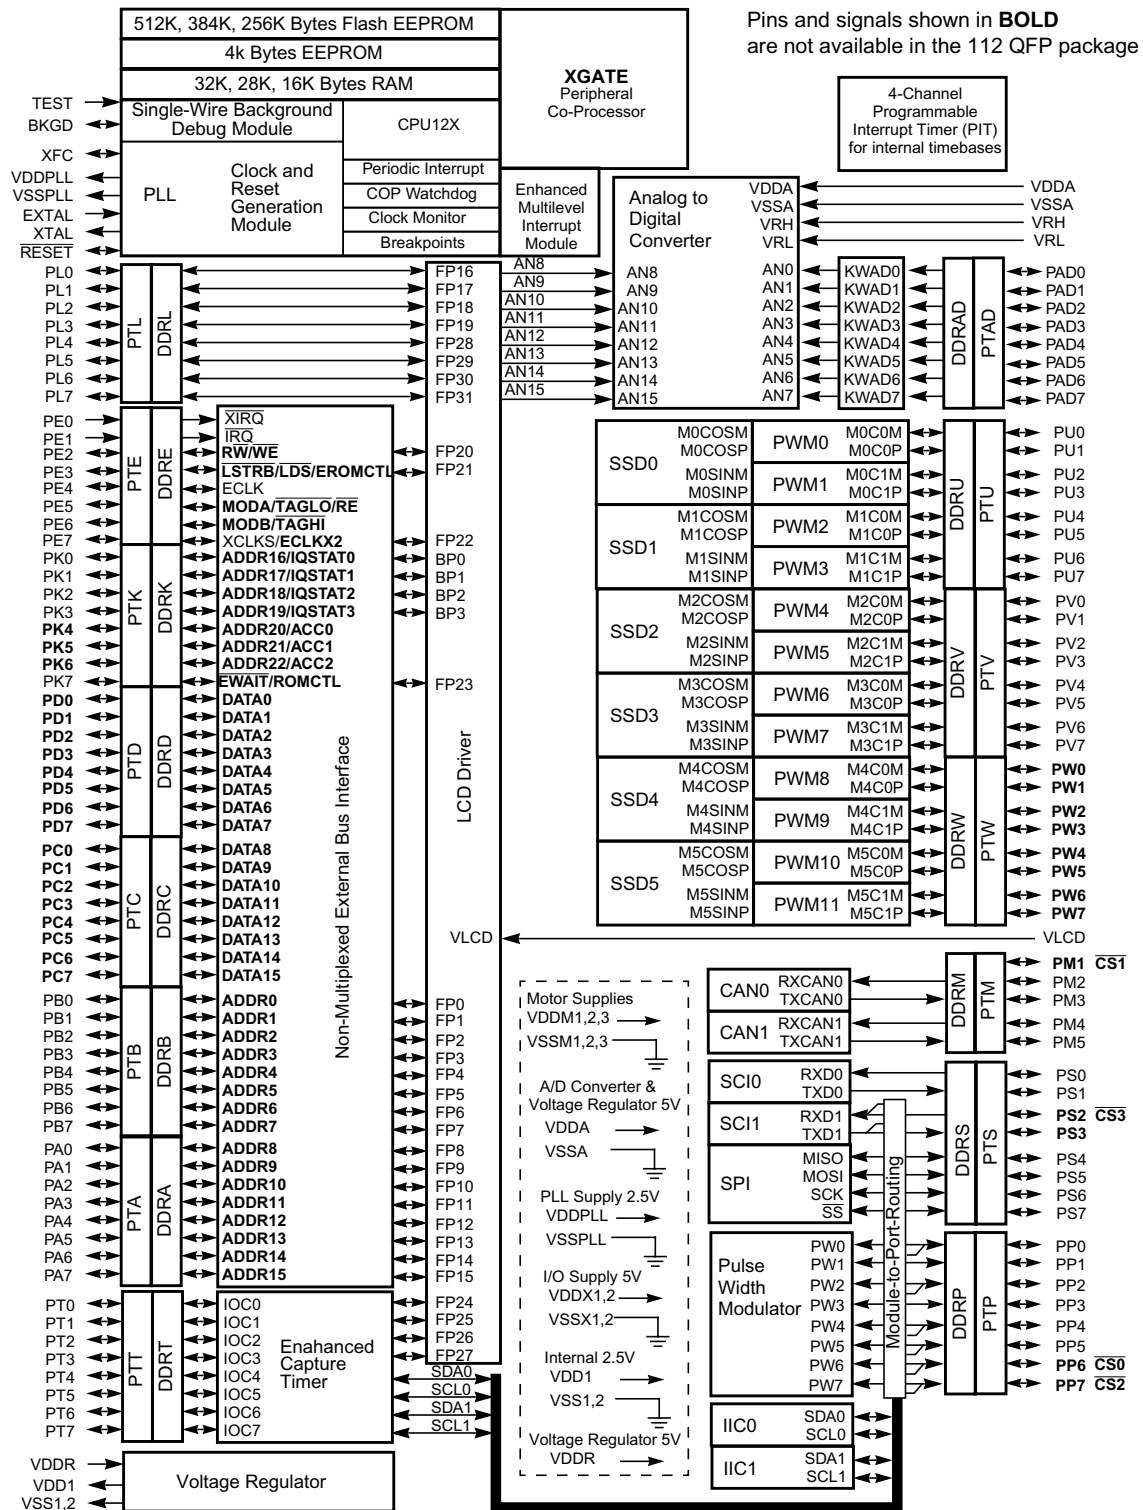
Pins and signals shown in **BOLD** are not available in the 112 QFP package

512K, 384K, 256K Bytes Flash EEPROM
4k Bytes EEPROM
32K, 28K, 16K Bytes RAM
XGATE
Peripheral
Co-Processor

4-Channel
Programmable
Interrupt Timer (PIT)
for internal timebases

TEST
BKGD
XFC
VDDPLL
VSSPLL
EXTAL
XTAL
RESET

Single-Wire Background Debug Module
CPU12X
PLL
Clock and Reset Generation Module
Periodic Interrupt
COP Watchdog
Clock Monitor
Breakpoints
Enhanced Multilevel Interrupt Module

Analog to Digital Converter
VDDA
VSSA
VRH
VRL
VDDA
VSSA
VRH
VRL

PL0
PL1
PL2
PL3
PL4
PL5
PL6
PL7
PTL
DDRL
FP16
FP17
FP18
FP19
FP28
FP29
FP30
FP31
AN8
AN9
AN10
AN11
AN12
AN13
AN14
AN15
AN8
AN9
AN10
AN11
AN12
AN13
AN14
AN15
AN0
AN1
AN2
AN3
AN4
AN5
AN6
AN7
KWAD0
KWAD1
KWAD2
KWAD3
KWAD4
KWAD5
KWAD6
KWAD7
DDRAD
PTAD
PAD0
PAD1
PAD2
PAD3
PAD4
PAD5
PAD6
PAD7

PE0
PE1
PE2
PE3
PE4
PE5
PE6
PE7
PTE
DDRE
XIRQ
IRQ
**RW/WE**
**LSTRB/LDS/EROMCTL**
ECLK
**MODA/TAGLO/RE**
**MODB/TAGHI**
XCLKS/**ECLKX2**
FP20
FP21
FP22

PK0
PK1
PK2
PK3
**PK4**
**PK5**
**PK6**
PK7
PTK
DDRK
**ADDR16/IQSTAT0**
**ADDR17/IQSTAT1**
**ADDR18/IQSTAT2**
**ADDR19/IQSTAT3**
**ADDR20/ACC0**
**ADDR21/ACC1**
**ADDR22/ACC2**
**EWAIT/ROMCTL**
BP0
BP1
BP2
BP3
FP23

**PD0**
**PD1**
**PD2**
**PD3**
**PD4**
**PD5**
**PD6**
**PD7**
PTD
DDRD
**DATA0**
**DATA1**
**DATA2**
**DATA3**
**DATA4**
**DATA5**
**DATA6**
**DATA7**

**PC0**
**PC1**
**PC2**
**PC3**
**PC4**
**PC5**
**PC6**
**PC7**
PTC
DDRC
**DATA8**
**DATA9**
**DATA10**
**DATA11**
**DATA12**
**DATA13**
**DATA14**
**DATA15**

Non-Multiplexed External Bus Interface
LCD Driver
VLCD
VLCD

PB0
PB1
PB2
PB3
PB4
PB5
PB6
PB7
PTB
DDRB
**ADDR0**
**ADDR1**
**ADDR2**
**ADDR3**
**ADDR4**
**ADDR5**
**ADDR6**
**ADDR7**
FP0
FP1
FP2
FP3
FP4
FP5
FP6
FP7

PA0
PA1
PA2
PA3
PA4
PA5
PA6
PA7
PTA
DDRA
**ADDR8**
**ADDR9**
**ADDR10**
**ADDR11**
**ADDR12**
**ADDR13**
**ADDR14**
**ADDR15**
FP8
FP9
FP10
FP11
FP12
FP13
FP14
FP15

PT0
PT1
PT2
PT3
PT4
PT5
PT6
PT7
PTT
DDRT
IOC0
IOC1
IOC2
IOC3
IOC4
IOC5
IOC6
IOC7
Enahanced Capture Timer
FP24
FP25
FP26
FP27
SDA0
SCL0
SDA1
SCL1

VDDR
VDD1
VSS1,2
Voltage Regulator

SSD0
M0COSM
M0COSP
M0SINM
M0SINP
PWM0
PWM1
M0C0M
M0C0P
M0C1M
M0C1P
SSD1
M1COSM
M1COSP
M1SINM
M1SINP
PWM2
PWM3
M1C0M
M1C0P
M1C1M
M1C1P
DDRU
PTU
PU0
PU1
PU2
PU3
PU4
PU5
PU6
PU7
SSD2
M2COSM
M2COSP
M2SINM
M2SINP
PWM4
PWM5
M2C0M
M2C0P
M2C1M
M2C1P
SSD3
M3COSM
M3COSP
M3SINM
M3SINP
PWM6
PWM7
M3C0M
M3C0P
M3C1M
M3C1P
DDRV
PTV
PV0
PV1
PV2
PV3
PV4
PV5
PV6
PV7
SSD4
M4COSM
M4COSP
M4SINM
M4SINP
PWM8
PWM9
M4C0M
M4C0P
M4C1M
M4C1P
SSD5
M5COSM
M5COSP
M5SINM
M5SINP
PWM10
PWM11
M5C0M
M5C0P
M5C1M
M5C1P
DDRW
PTW
**PW0**
**PW1**
**PW2**
**PW3**
**PW4**
**PW5**
**PW6**
**PW7**

Motor Supplies
VDDM1,2,3
VSSM1,2,3
A/D Converter & Voltage Regulator 5V
VDDA
VSSA
PLL Supply 2.5V
VDDPLL
VSSPLL
I/O Supply 5V
VDDX1,2
VSSX1,2
Internal 2.5V
VDD1
VSS1,2
Voltage Regulator 5V
VDDR

CAN0
RXCAN0
TXCAN0
CAN1
RXCAN1
TXCAN1
DDRM
PTM
**PM1** **CS1**
PM2
PM3
PM4
PM5

SCI0
RXD0
TXD0
SCI1
RXD1
TXD1
SPI
MISO
MOSI
SCK
SS
DDRS
PTS
PS0
PS1
**PS2** **CS3**
**PS3**
PS4
PS5
PS6
PS7

Pulse Width Modulator
PW0
PW1
PW2
PW3
PW4
PW5
PW6
PW7
Module-to-Port-Routing
DDRP
PTP
PP0
PP1
PP2
PP3
PP4
PP5
**PP6** **CS0**
**PP7** **CS2**

IIC0
SDA0
SCL0
IIC1
SDA1
SCL1